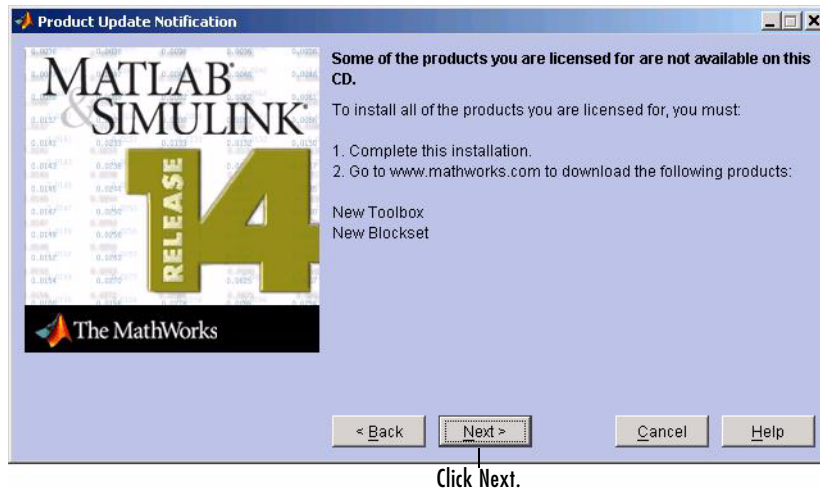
Product Update Notification

MATLAB & SIMULINK

RELEASE 14

The MathWorks

**Some of the products you are licensed for are not available on this CD.**

To install all of the products you are licensed for, you must:

1. Complete this installation.
2. Go to www.mathworks.com to download the following products:

New Toolbox
New Blockset

< Back | Next > | Cancel | Help

Click Next.